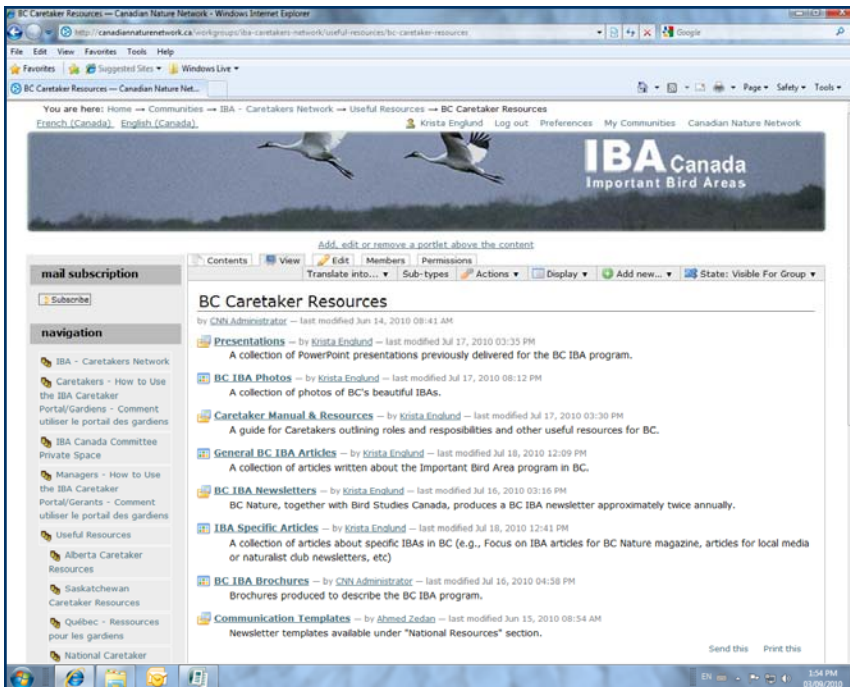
BC Caretaker Resources — Canadian Nature Network - Windows Internet Explorer

http://canadiannaturenetwork.ca/workgroups/iba-caretakers-network/useful-resources/bc-caretaker-resources

Google

File Edit View Favorites Tools Help

Favorites Suggested Sites Windows Live

BC Caretaker Resources — Canadian Nature Net...

Page Safety Tools

You are here: Home → Communities → IBA - Caretakers Network → Useful Resources → BC Caretaker Resources

French (Canada) English (Canada)

Krista Englund Log out Preferences My Communities Canadian Nature Network

IBA Canada
Important Bird Areas

Add, edit or remove a portlet above the content

mail subscription

Subscribe

navigation

IBA - Caretakers Network

Caretakers - How to Use the IBA Caretaker Portal/Gardiens - Comment utiliser le portail des gardiens

IBA Canada Committee Private Space

Managers - How to Use the IBA Caretaker Portal/Gerants - Comment utiliser le portail des gardiens

Useful Resources

Alberta Caretaker Resources

Saskatchewan Caretaker Resources

Québec - Ressources pour les gardiens

National Caretaker

Contents View Edit Members Permissions

Translate into... Sub-types Actions Display Add new... State: Visible For Group

BC Caretaker Resources

by CNN Administrator — last modified Jun 14, 2010 08:41 AM

Presentations — by Krista Englund — last modified Jul 17, 2010 03:35 PM
A collection of PowerPoint presentations previously delivered for the BC IBA program.

BC IBA Photos — by Krista Englund — last modified Jul 17, 2010 08:12 PM
A collection of photos of BC's beautiful IBAs.

Caretaker Manual & Resources — by Krista Englund — last modified Jul 17, 2010 03:30 PM
A guide for Caretakers outlining roles and resposibilities and other useful resources for BC.

General BC IBA Articles — by Krista Englund — last modified Jul 18, 2010 12:09 PM
A collection of articles written about the Important Bird Area program in BC.

BC IBA Newsletters — by Krista Englund — last modified Jul 16, 2010 03:16 PM
BC Nature, together with Bird Studies Canada, produces a BC IBA newsletter approximately twice annually.

IBA Specific Articles — by Krista Englund — last modified Jul 18, 2010 12:41 PM
A collection of articles about specific IBAs in BC (e.g., Focus on IBA articles for BC Nature magazine, articles for local media or naturalist club newsletters, etc)

BC IBA Brochures — by CNN Administrator — last modified Jul 16, 2010 04:58 PM
Brochures produced to describe the BC IBA program.

Communication Templates — by Ahmed Zedan — last modified Jun 15, 2010 08:54 AM
Newsletter templates available under "National Resources" section.

Send this Print this

EN 1:54 PM 03/09/2010